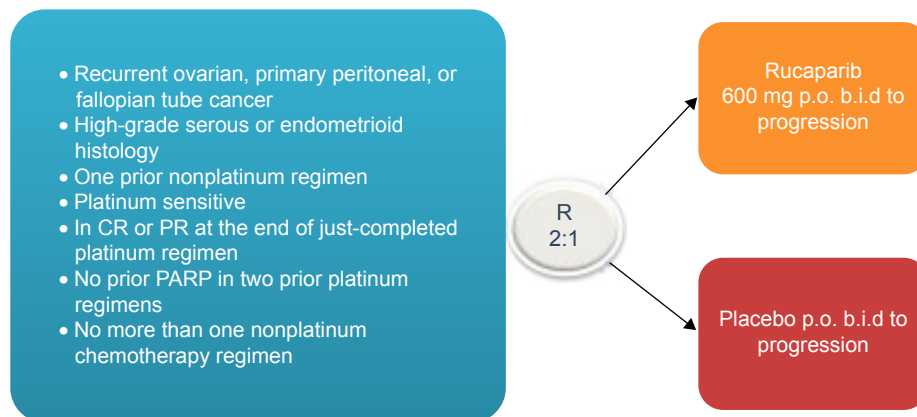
• Recurrent ovarian, primary peritoneal, or fallopian tube cancer
• High-grade serous or endometrioid histology
• One prior nonplatinum regimen
• Platinum sensitive
• In CR or PR at the end of just-completed platinum regimen
• No prior PARP in two prior platinum regimens
• No more than one nonplatinum chemotherapy regimen

R
2:1

Rucaparib
600 mg p.o. b.i.d to progression

Placebo p.o. b.i.d to progression